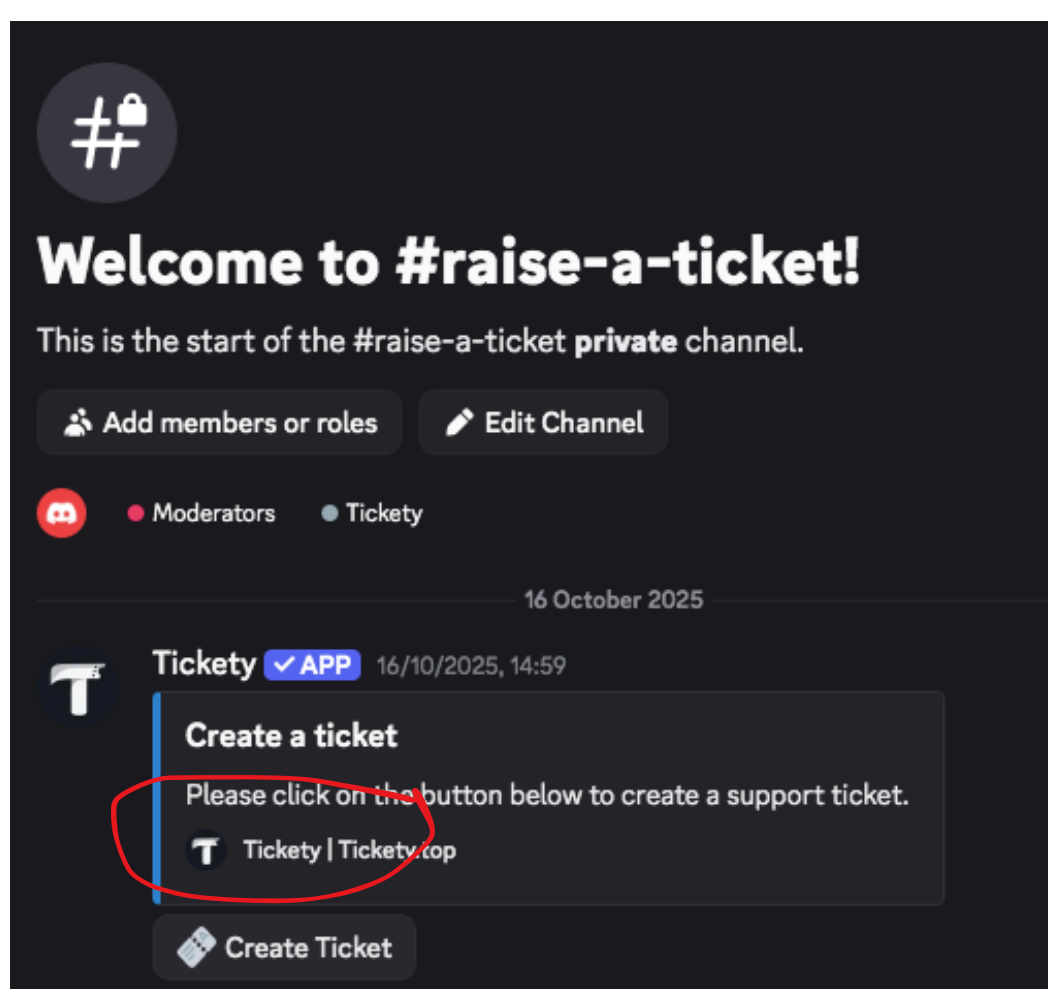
Welcome to #raise-a-ticket!

This is the start of the #raise-a-ticket **private** channel.

Add members or roles

Edit Channel

Moderators

Tickety

16 October 2025

Tickety ✓APP 16/10/2025, 14:59

Create a ticket

Please click on the button below to create a support ticket.

Tickety | Tickety.top

Create Ticket